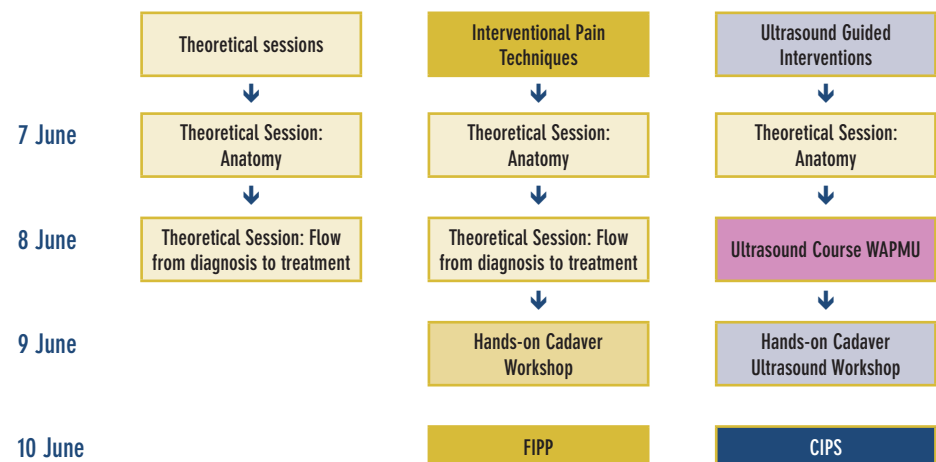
Theoretical sessions

Interventional Pain Techniques

Ultrasound Guided Interventions

7 June

Theoretical Session: Anatomy

Theoretical Session: Anatomy

Theoretical Session: Anatomy

8 June

Theoretical Session: Flow from diagnosis to treatment

Theoretical Session: Flow from diagnosis to treatment

Ultrasound Course WAPMU

9 June

Hands-on Cadaver Workshop

Hands-on Cadaver Ultrasound Workshop

10 June

FIPP

CIPS